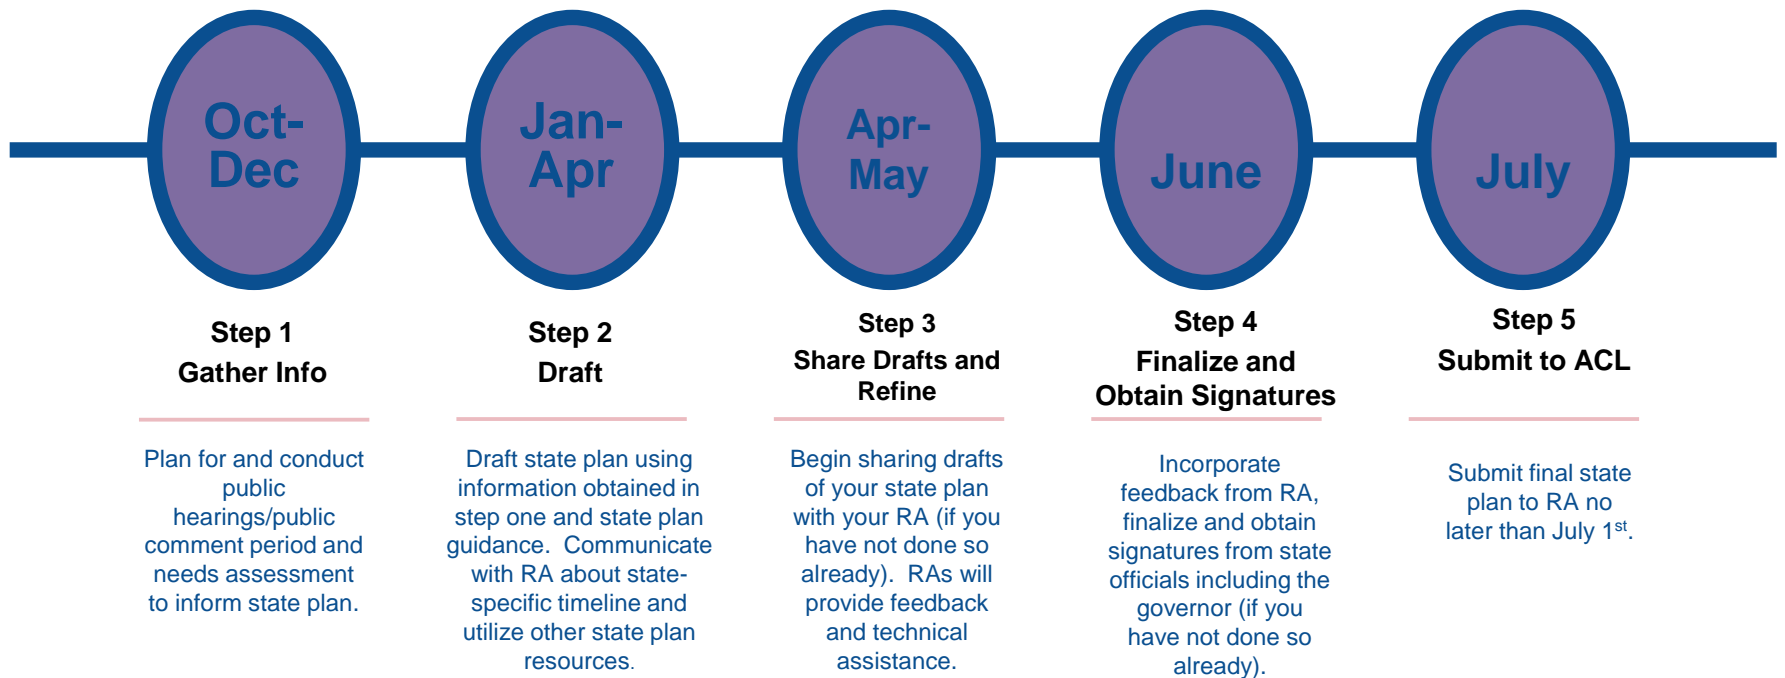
Oct-Dec

Step 1
Gather Info

Plan for and conduct public hearings/public comment period and needs assessment to inform state plan.

Jan-Apr

Step 2
Draft

Draft state plan using information obtained in step one and state plan guidance. Communicate with RA about state-specific timeline and utilize other state plan resources.

Apr-May

Step 3
Share Drafts and Refine

Begin sharing drafts of your state plan with your RA (if you have not done so already). RAs will provide feedback and technical assistance.

June

Step 4
Finalize and Obtain Signatures

Incorporate feedback from RA, finalize and obtain signatures from state officials including the governor (if you have not done so already).

July

Step 5
Submit to ACL

Submit final state plan to RA no later than July 1$^{st}$.